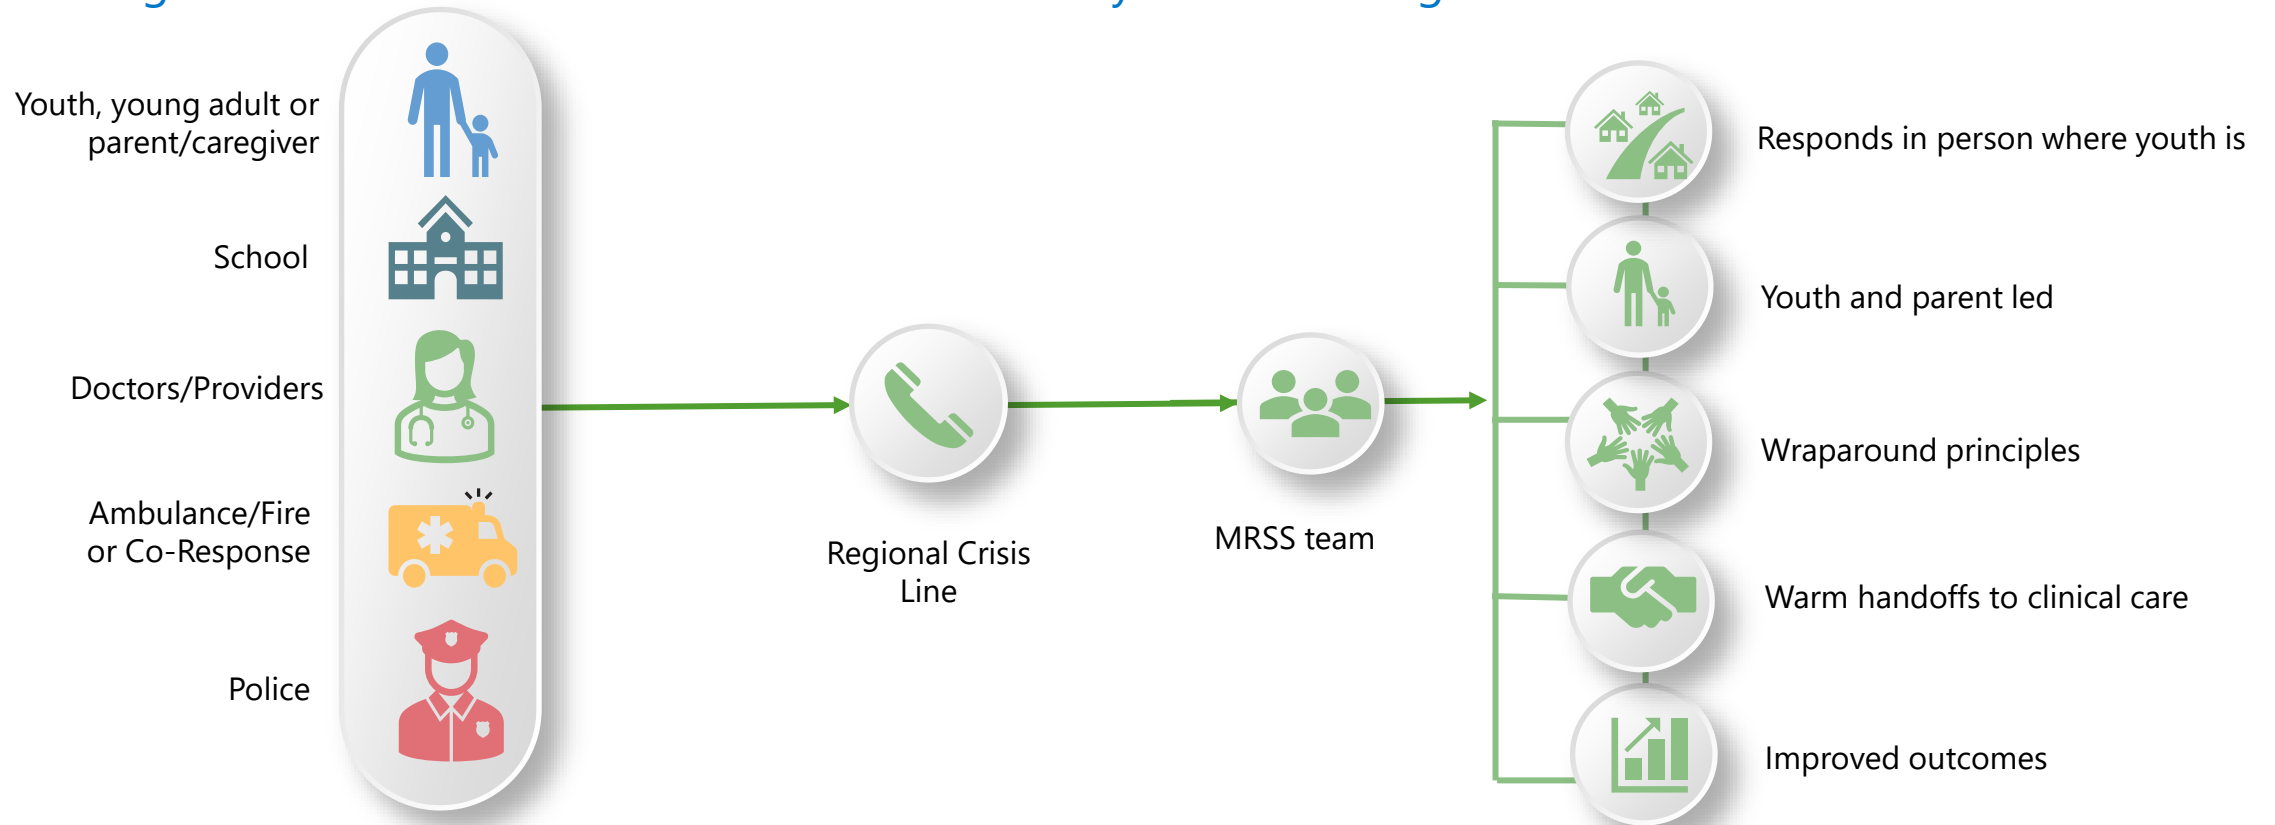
Youth, young adult or parent/caregiver

School

Doctors/Providers

Ambulance/Fire or Co-Response

Police

Regional Crisis Line

MRSS team

Responds in person where youth is

Youth and parent led

Wraparound principles

Warm handoffs to clinical care

Improved outcomes